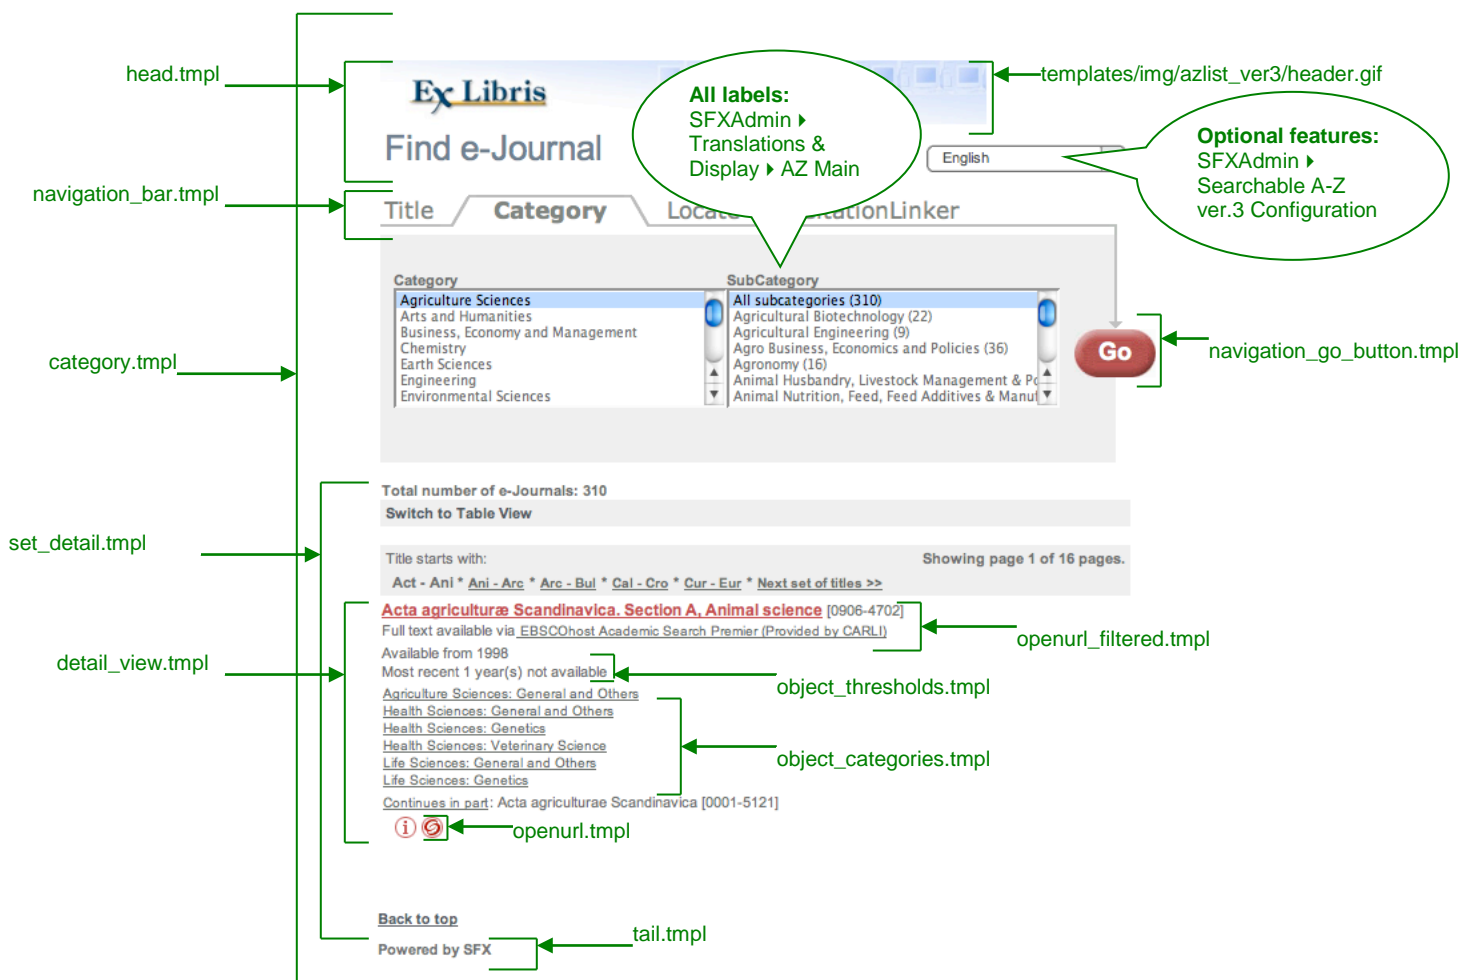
head.tmpl

Ex Libris

Find e-Journal

templates/img/azlist_ver3/header.gif

**All labels:**
SFXAdmin ▸ Translations & Display ▸ AZ Main

English

**Optional features:**
SFXAdmin ▸ Searchable A-Z ver.3 Configuration

navigation_bar.tmpl

Title Category Loca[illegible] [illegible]tationLinker

Category
Agriculture Sciences
Arts and Humanities
Business, Economy and Management
Chemistry
Earth Sciences
Engineering
Environmental Sciences

SubCategory
All subcategories (310)
Agricultural Biotechnology (22)
Agricultural Engineering (9)
Agro Business, Economics and Policies (36)
Agronomy (16)
Animal Husbandry, Livestock Management & Po
Animal Nutrition, Feed, Feed Additives & Manuf

category.tmpl

Go

navigation_go_button.tmpl

Total number of e-Journals: 310
Switch to Table View

set_detail.tmpl

Title starts with:
Showing page 1 of 16 pages.
Act - Ani * Ani - Arc * Arc - Bul * Cal - Cro * Cur - Eur * Next set of titles >>

Acta agriculturæ Scandinavica. Section A, Animal science [0906-4702]
Full text available via EBSCOhost Academic Search Premier (Provided by CARLI)

openurl_filtered.tmpl

detail_view.tmpl

Available from 1998
Most recent 1 year(s) not available

object_thresholds.tmpl

Agriculture Sciences: General and Others
Health Sciences: General and Others
Health Sciences: Genetics
Health Sciences: Veterinary Science
Life Sciences: General and Others
Life Sciences: Genetics

object_categories.tmpl

Continues in part: Acta agriculturae Scandinavica [0001-5121]

openurl.tmpl

Back to top
Powered by SFX

tail.tmpl